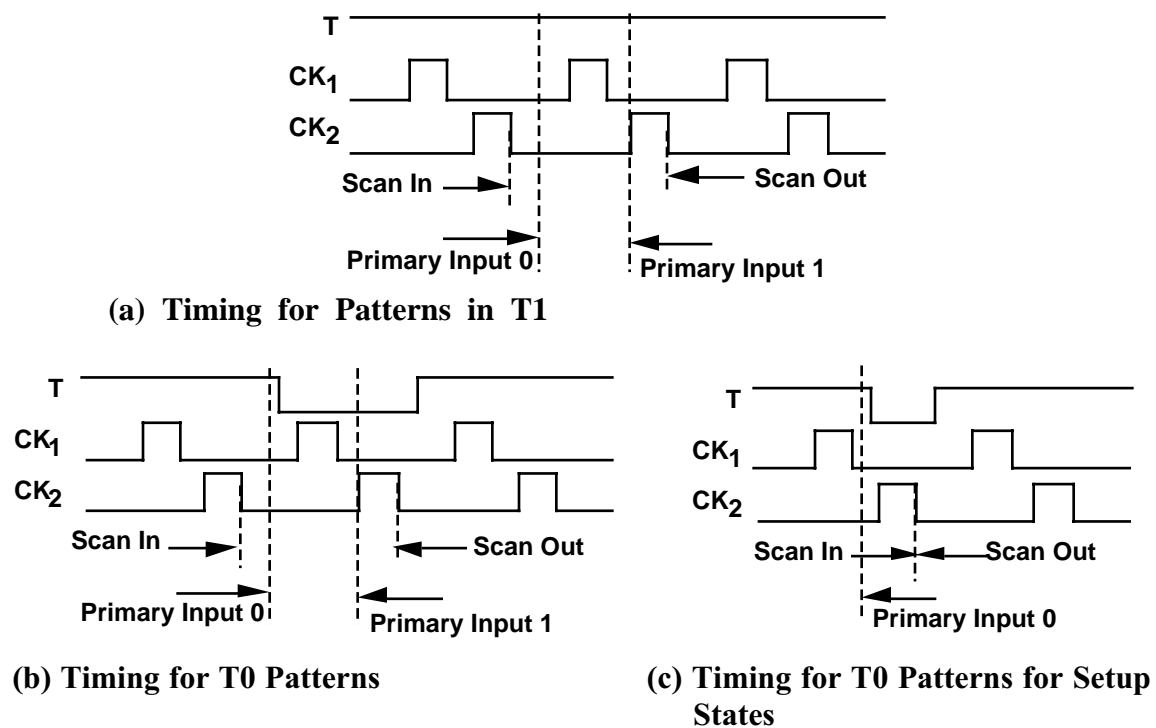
T
$CK_1$
$CK_2$
Scan In
Scan Out
Primary Input 0
Primary Input 1

(a) Timing for Patterns in T1

T
$CK_1$
$CK_2$
Scan In
Scan Out
Primary Input 0
Primary Input 1

(b) Timing for T0 Patterns

T
$CK_1$
$CK_2$
Scan In
Scan Out
Primary Input 0

(c) Timing for T0 Patterns for Setup States